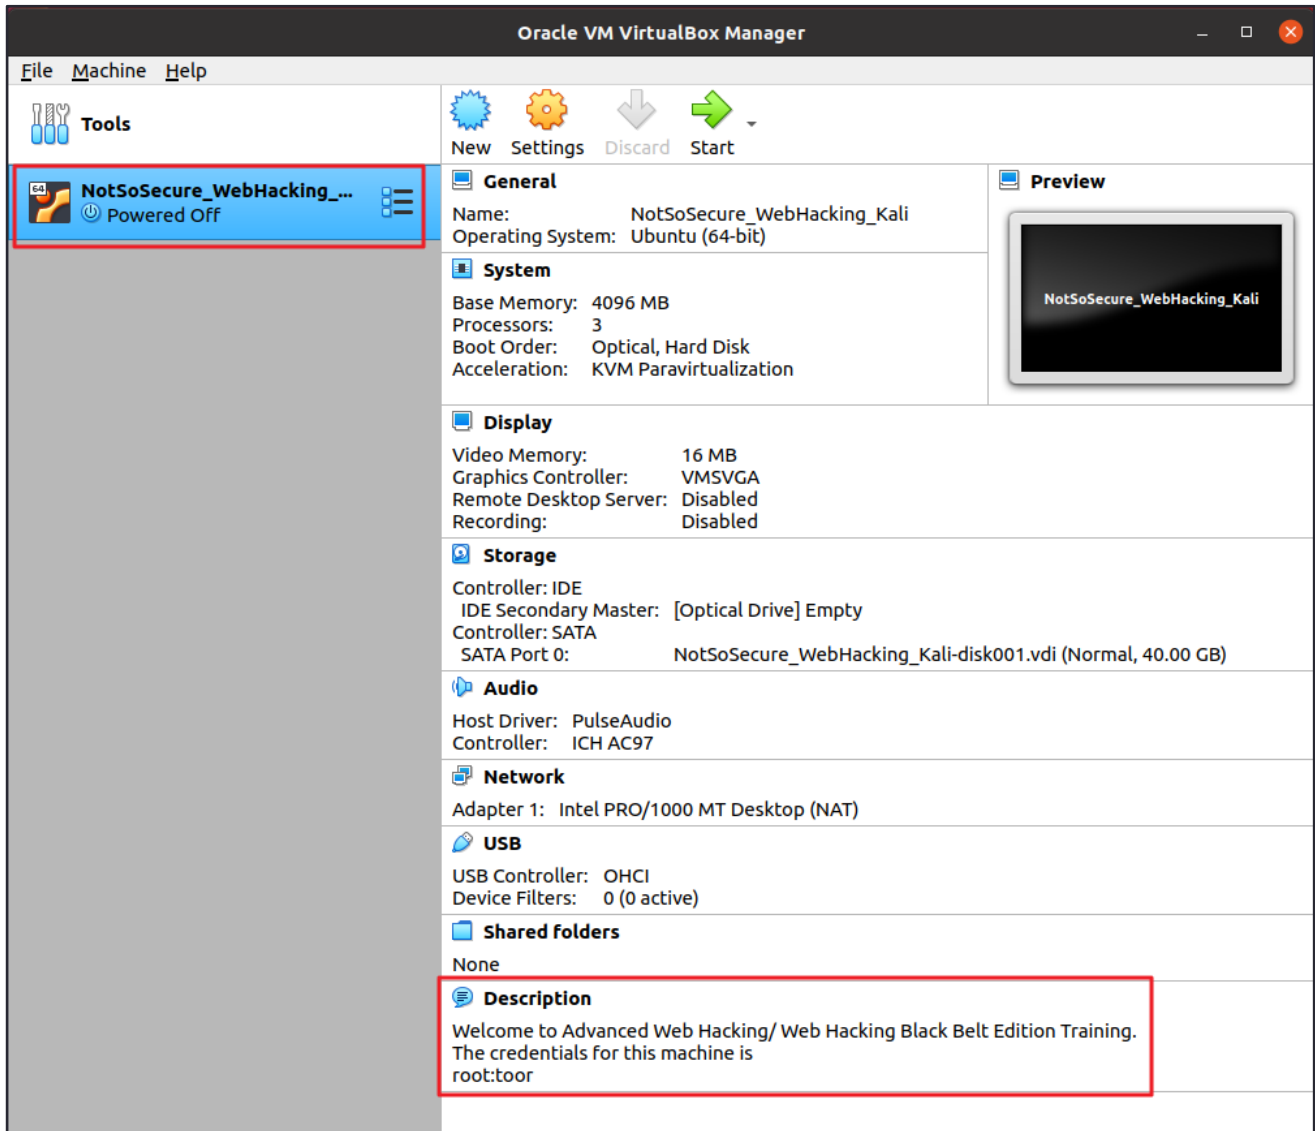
Oracle VM VirtualBox Manager

File Machine Help

Tools

64 NotSoSecure_WebHacking_...
Powered Off

New Settings Discard Start

General
Name: NotSoSecure_WebHacking_Kali
Operating System: Ubuntu (64-bit)

System
Base Memory: 4096 MB
Processors: 3
Boot Order: Optical, Hard Disk
Acceleration: KVM Paravirtualization

Preview
NotSoSecure_WebHacking_Kali

Display
Video Memory: 16 MB
Graphics Controller: VMSVGA
Remote Desktop Server: Disabled
Recording: Disabled

Storage
Controller: IDE
IDE Secondary Master: [Optical Drive] Empty
Controller: SATA
SATA Port 0: NotSoSecure_WebHacking_Kali-disk001.vdi (Normal, 40.00 GB)

Audio
Host Driver: PulseAudio
Controller: ICH AC97

Network
Adapter 1: Intel PRO/1000 MT Desktop (NAT)

USB
USB Controller: OHCI
Device Filters: 0 (0 active)

Shared folders
None

Description
Welcome to Advanced Web Hacking/ Web Hacking Black Belt Edition Training.
The credentials for this machine is
root:toor